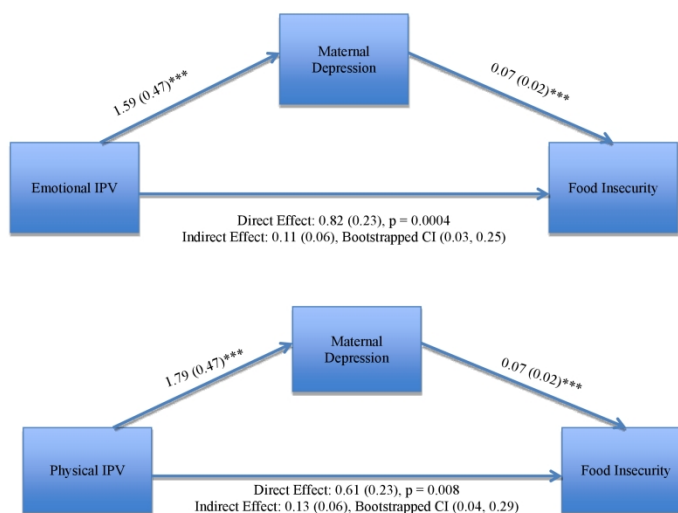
Maternal Depression

1.59 (0.47)***

0.07 (0.02)***

Emotional IPV

Food Insecurity

Direct Effect: 0.82 (0.23), p = 0.0004
Indirect Effect: 0.11 (0.06), Bootstrapped CI (0.03, 0.25)

Maternal Depression

1.79 (0.47)***

0.07 (0.02)***

Physical IPV

Food Insecurity

Direct Effect: 0.61 (0.23), p = 0.008
Indirect Effect: 0.13 (0.06), Bootstrapped CI (0.04, 0.29)